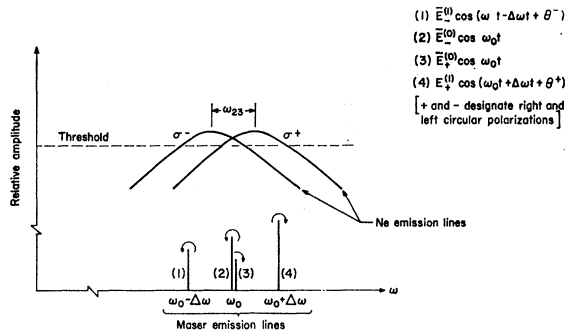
(1) $\bar{E}_{-}^{(1)} \cos(\omega\ t - \Delta\omega t + \theta^{-})$
(2) $\bar{E}_{-}^{(0)} \cos\ \omega_0 t$
(3) $\bar{E}_{+}^{(0)} \cos\ \omega_0 t$
(4) $E_{+}^{(1)} \cos(\omega_0 t + \Delta\omega t + \theta^{+})$
[+ and - designate right and left circular polarizations]

$\omega_{23}$

Threshold

$\sigma^-$

$\sigma^+$

Relative amplitude

Ne emission lines

(1)

(2)

(3)

(4)

$\omega$

$\omega_0 - \Delta\omega$

$\omega_0$

$\omega_0 + \Delta\omega$

Maser emission lines